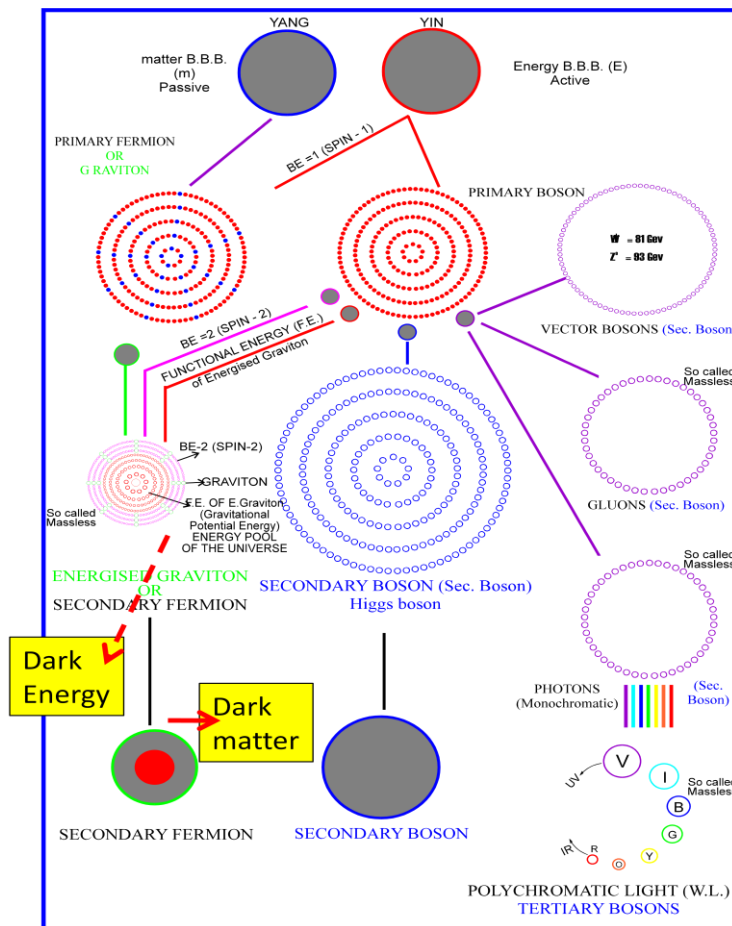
YANG

YIN

matter B.B.B. (m) Passive

Energy B.B.B. (E) Active

PRIMARY FERMION
OR
G GRAVITON

BE =1 (SPIN - 1)

PRIMARY BOSON

$W^{\cdot}$ = 81 Gev
$Z^{\cdot}$ = 93 Gev

VECTOR BOSONS (Sec. Boson)

BE =2 (SPIN - 2)

FUNCTIONAL ENERGY (F.E.) of Energised Graviton

So called Massless

BE-2 (SPIN-2)

GRAVITON

F.E. OF E.Graviton (Gravitational Potential Energy) ENERGY POOL OF THE UNIVERSE

So called Massless

GLUONS (Sec. Boson)

ENERGISED GRAVITON
OR
SECONDARY FERMION

SECONDARY BOSON (Sec. Boson)
Higgs boson

So called Massless

Dark Energy

PHOTONS (Monochromatic)

(Sec. Boson)

Dark matter

V

UV

I

So called Massless

B

G

IR

R

O

Y

SECONDARY FERMION

SECONDARY BOSON

POLYCHROMATIC LIGHT (W.L.)
TERTIARY BOSONS